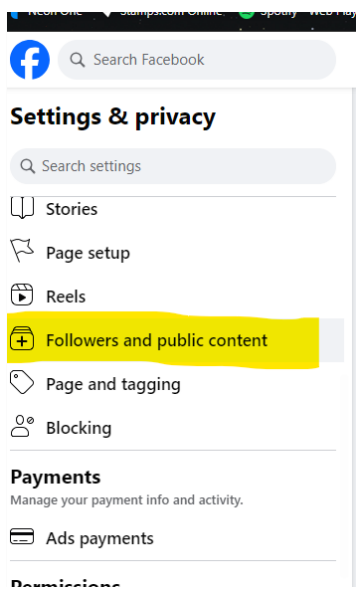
Neon One Stamps.com Online Spotify Web Play

Search Facebook

Settings & privacy

Search settings

Stories

Page setup

Reels

Followers and public content

Page and tagging

Blocking

Payments

Manage your payment info and activity.

Ads payments

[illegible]